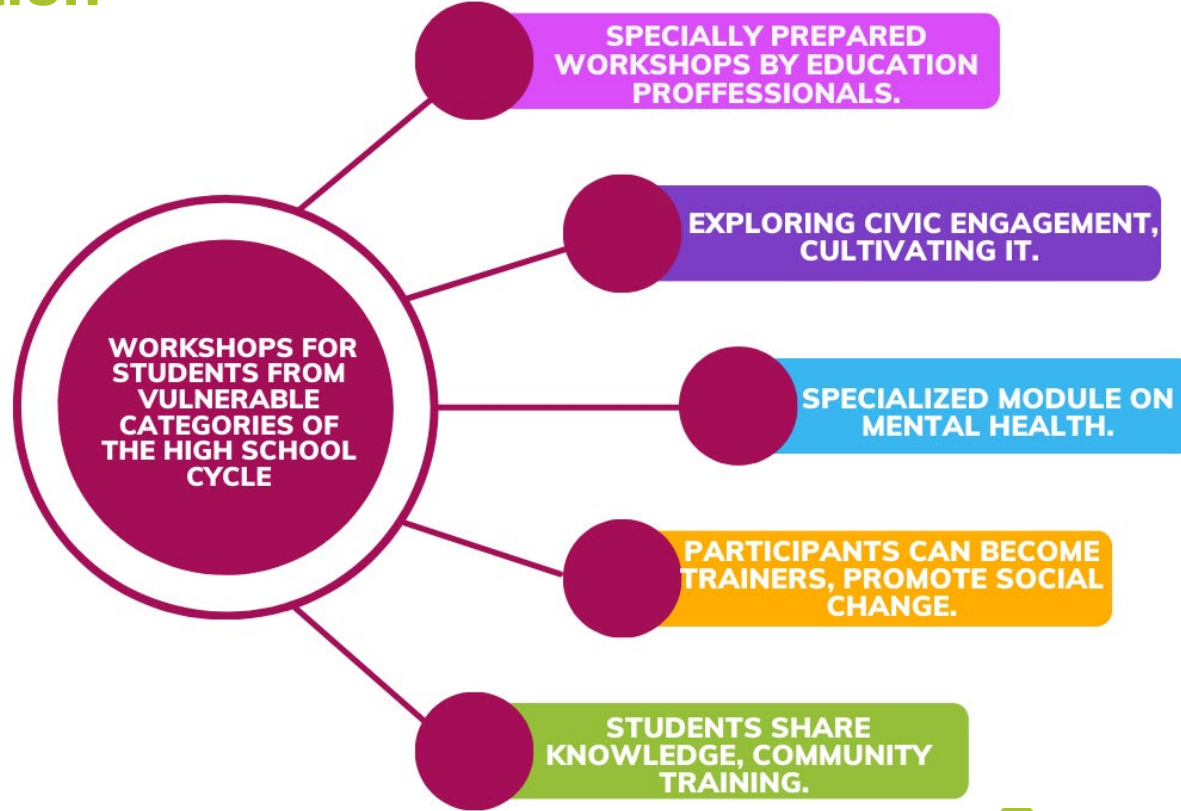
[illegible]

WORKSHOPS FOR STUDENTS FROM VULNERABLE CATEGORIES OF THE HIGH SCHOOL CYCLE

SPECIALLY PREPARED WORKSHOPS BY EDUCATION PROFFESSIONALS.

EXPLORING CIVIC ENGAGEMENT, CULTIVATING IT.

SPECIALIZED MODULE ON MENTAL HEALTH.

PARTICIPANTS CAN BECOME TRAINERS, PROMOTE SOCIAL CHANGE.

STUDENTS SHARE KNOWLEDGE, COMMUNITY TRAINING.